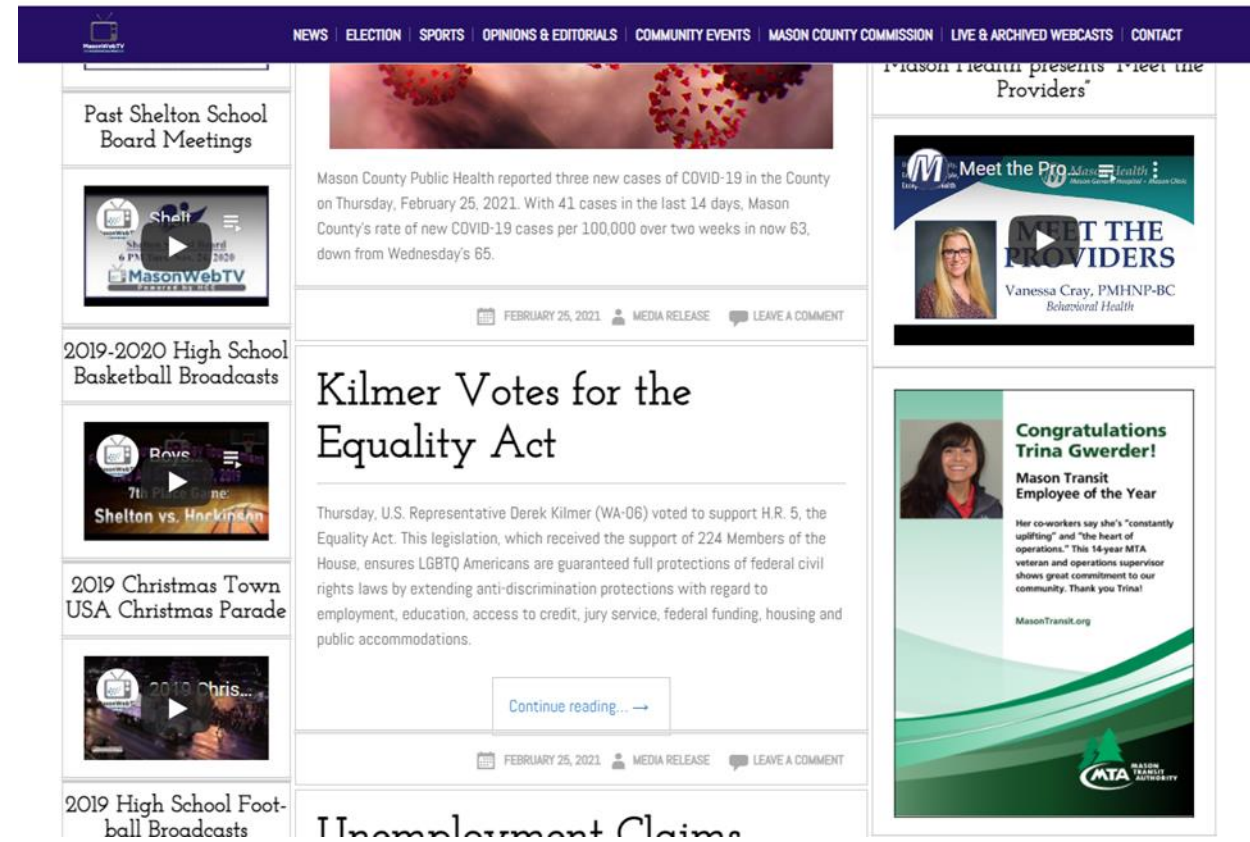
MasonWebTV

NEWS | ELECTION | SPORTS | OPINIONS & EDITORIALS | COMMUNITY EVENTS | MASON COUNTY COMMISSION | LIVE & ARCHIVED WEBCASTS | CONTACT

Past Shelton School Board Meetings

Shelt...

Shelton School Board 6 PM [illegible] 2020

MasonWebTV

2019-2020 High School Basketball Broadcasts

Boys...

7th Place Game: Shelton vs. Hockinson

2019 Christmas Town USA Christmas Parade

2019 Chris...

2019 High School Football Broadcasts

Mason County Public Health reported three new cases of COVID-19 in the County on Thursday, February 25, 2021. With 41 cases in the last 14 days, Mason County's rate of new COVID-19 cases per 100,000 over two weeks in now 63, down from Wednesday's 65.

FEBRUARY 25, 2021 MEDIA RELEASE LEAVE A COMMENT

Kilmer Votes for the Equality Act

Thursday, U.S. Representative Derek Kilmer (WA-06) voted to support H.R. 5, the Equality Act. This legislation, which received the support of 224 Members of the House, ensures LGBTQ Americans are guaranteed full protections of federal civil rights laws by extending anti-discrimination protections with regard to employment, education, access to credit, jury service, federal funding, housing and public accommodations.

Continue reading... →

FEBRUARY 25, 2021 MEDIA RELEASE LEAVE A COMMENT

Unemployment Claims

Mason Health presents "Meet the Providers"

Meet the Pro...

MEET THE PROVIDERS

Vanessa Cray, PMHNP-BC
Behavioral Health

Congratulations Trina Gwerder!

Mason Transit Employee of the Year

Her co-workers say she's "constantly uplifting" and "the heart of operations." This 14-year MTA veteran and operations supervisor shows great commitment to our community. Thank you Trina!

MasonTransit.org

MTA MASON TRANSIT AUTHORITY